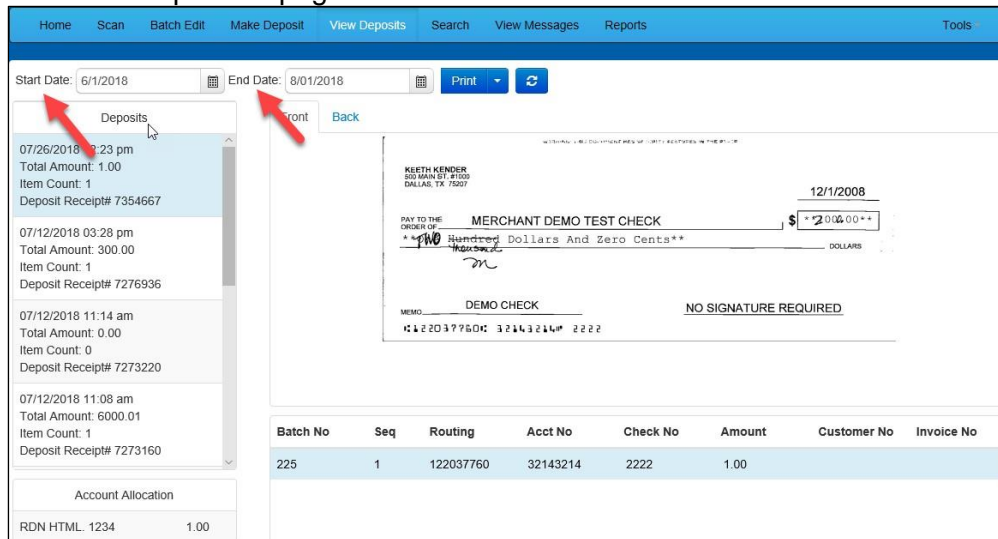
Home Scan Batch Edit Make Deposit View Deposits Search View Messages Reports Tools

Start Date: 6/1/2018 End Date: 8/01/2018 Print

Deposits

07/26/2018 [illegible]:23 pm
Total Amount: 1.00
Item Count: 1
Deposit Receipt# 7354667

07/12/2018 03:28 pm
Total Amount: 300.00
Item Count: 1
Deposit Receipt# 7276936

07/12/2018 11:14 am
Total Amount: 0.00
Item Count: 0
Deposit Receipt# 7273220

07/12/2018 11:08 am
Total Amount: 6000.01
Item Count: 1
Deposit Receipt# 7273160

Account Allocation

RDN HTML. 1234 1.00

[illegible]ront Back

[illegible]

KEETH KENDER
500 MAIN ST. #1000
DALLAS, TX 75207

12/1/2008

PAY TO THE ORDER OF MERCHANT DEMO TEST CHECK $ **200.00**

**two Hundred Dollars And Zero Cents** DOLLARS
thousand
m

MEMO DEMO CHECK NO SIGNATURE REQUIRED

⑆122037760⑆ 32143214⑈ 2222

| Batch No | Seq | Routing | Acct No | Check No | Amount | Customer No | Invoice No |
|---|---|---|---|---|---|---|---|
| 225 | 1 | 122037760 | 32143214 | 2222 | 1.00 | | |